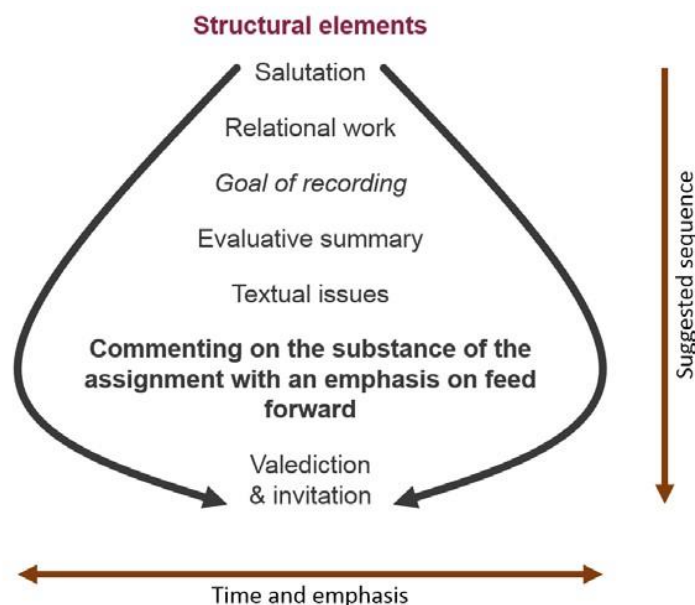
Structural elements

Salutation

Relational work

Goal of recording

Evaluative summary

Textual issues

Commenting on the substance of the assignment with an emphasis on feed forward

Valediction & invitation

Suggested sequence

Time and emphasis